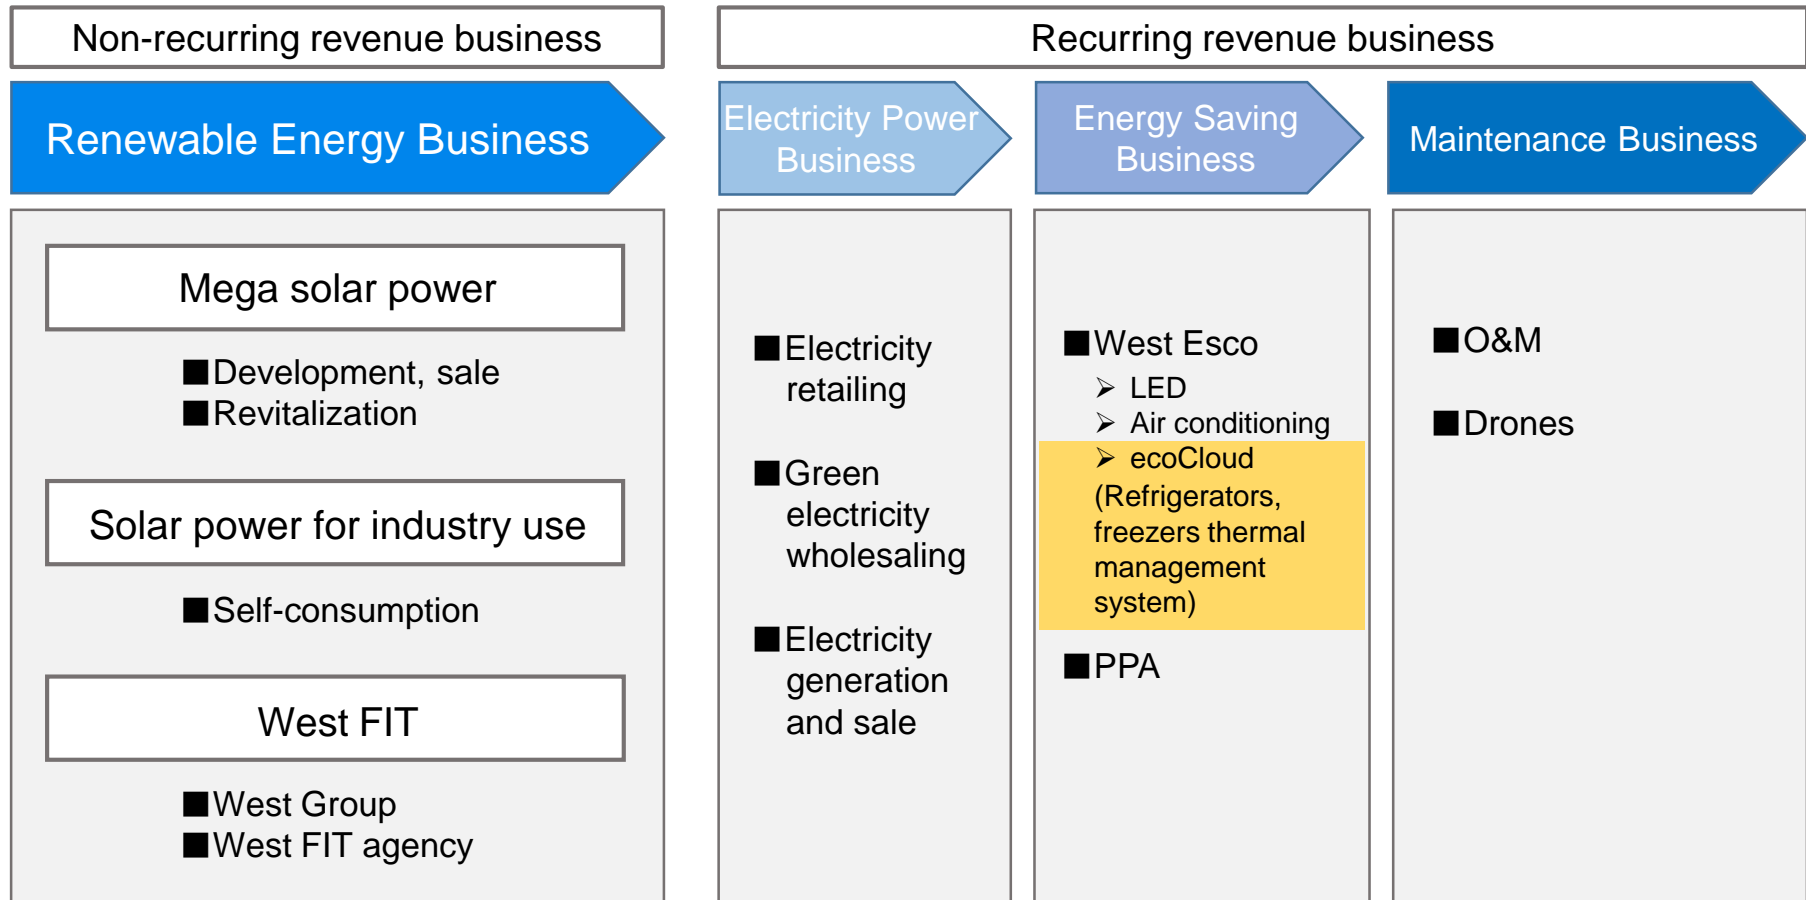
Non-recurring revenue business

Renewable Energy Business

Mega solar power

■Development, sale
■Revitalization

Solar power for industry use

■Self-consumption

West FIT

■West Group
■West FIT agency

Recurring revenue business

Electricity Power Business

■Electricity retailing

■Green electricity wholesaling

■Electricity generation and sale

Energy Saving Business

■West Esco
➢ LED
➢ Air conditioning
➢ ecoCloud (Refrigerators, freezers thermal management system)

■PPA

Maintenance Business

■O&M

■Drones